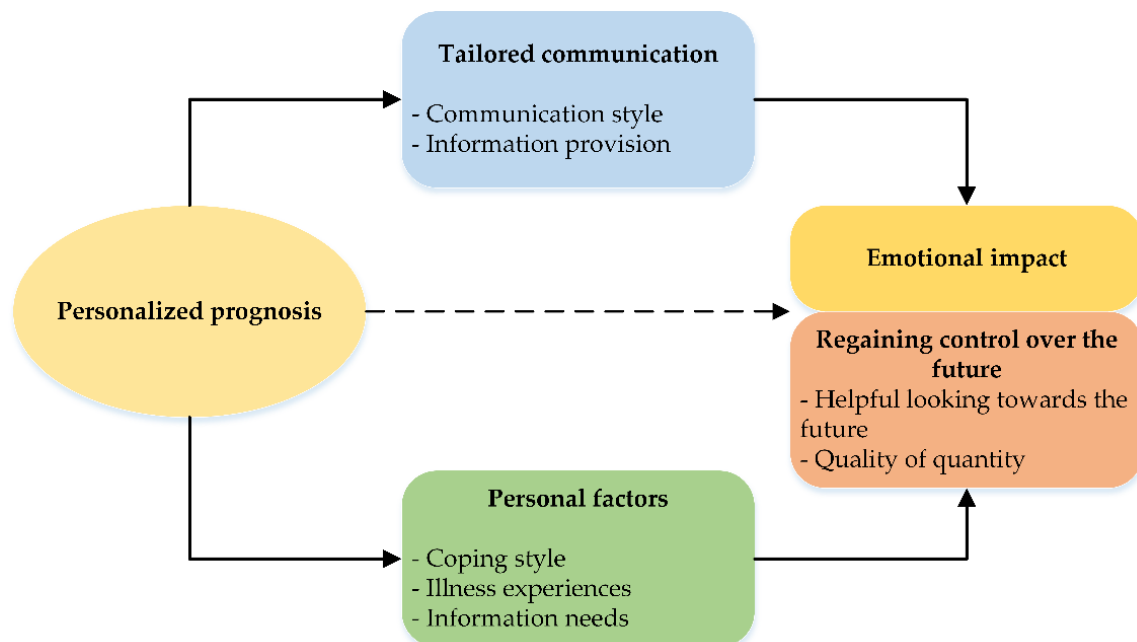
Tailored communication

- Communication style
- Information provision

Personalized prognosis

Emotional impact

Regaining control over the future
- Helpful looking towards the future
- Quality of quantity

Personal factors

- Coping style
- Illness experiences
- Information needs